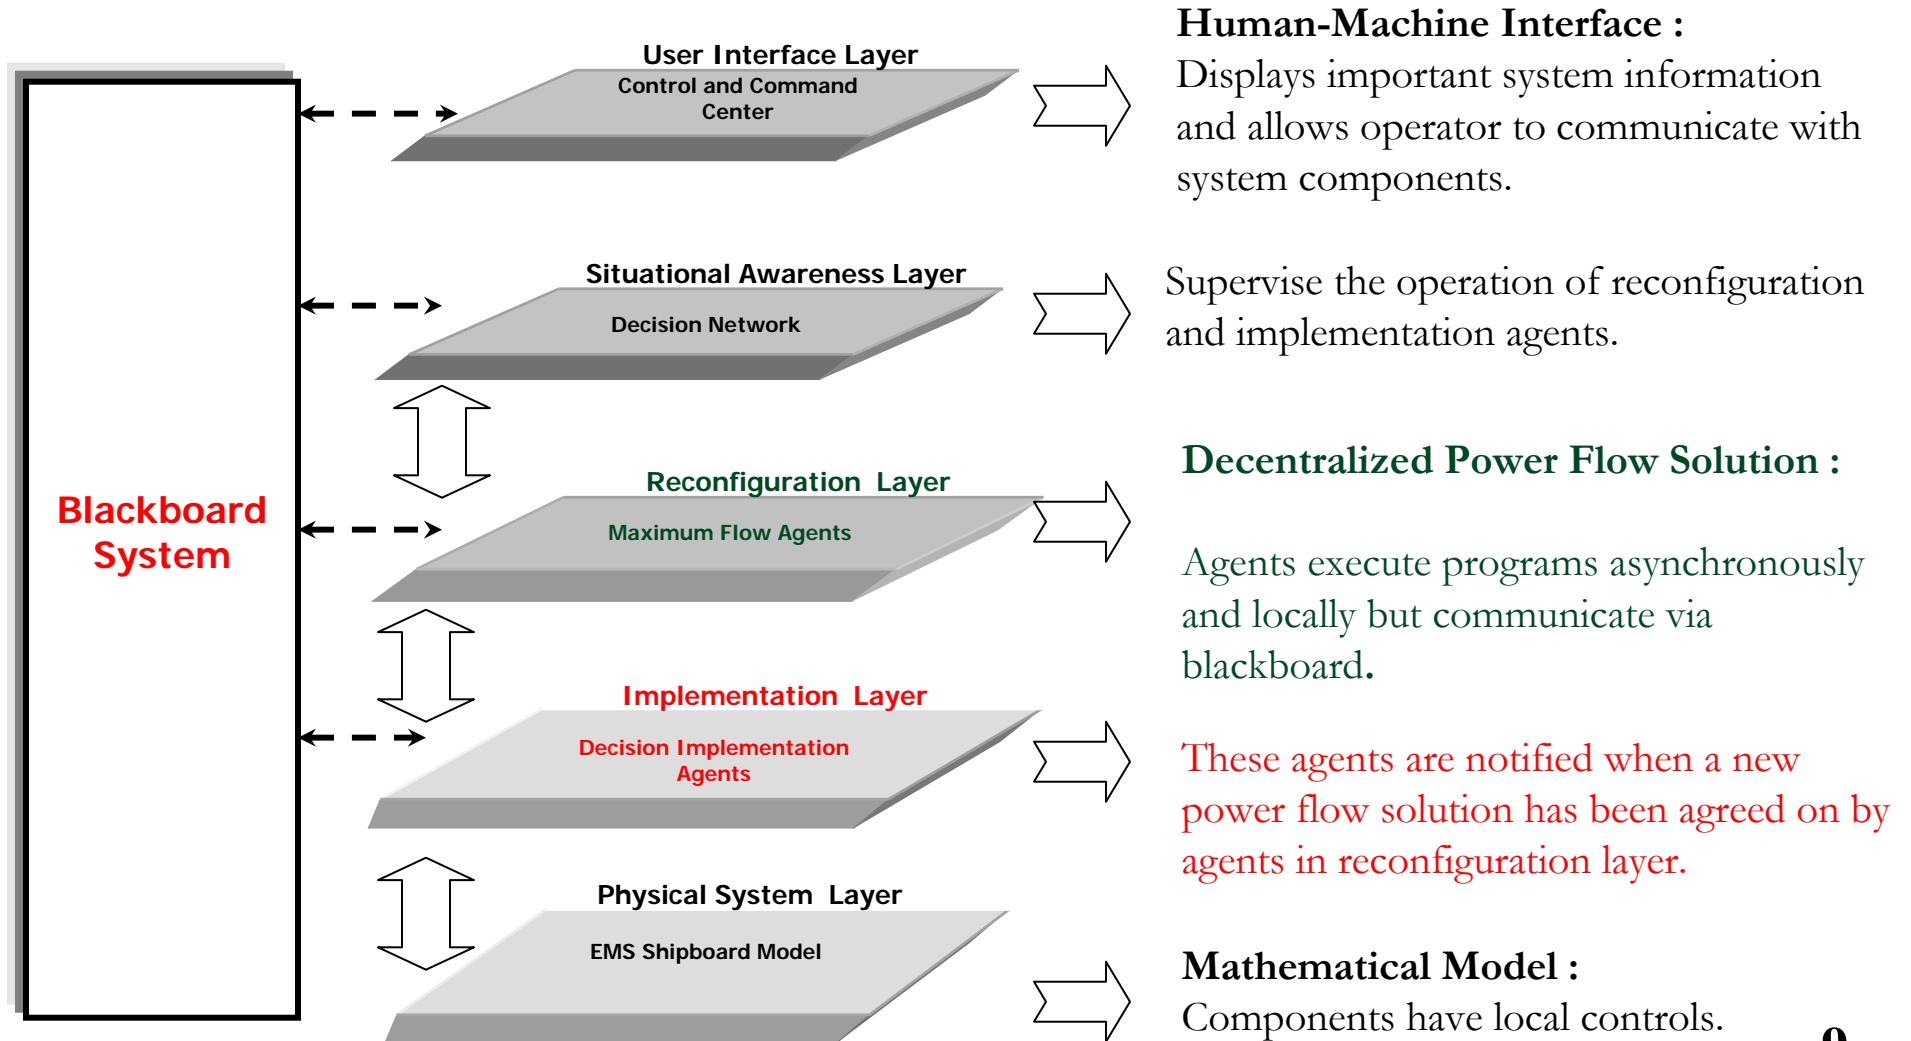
Blackboard System

User Interface Layer
Control and Command Center

Situational Awareness Layer
Decision Network

Reconfiguration Layer
Maximum Flow Agents

Implementation Layer
Decision Implementation Agents

Physical System Layer
EMS Shipboard Model

Human-Machine Interface :
Displays important system information and allows operator to communicate with system components.

Supervise the operation of reconfiguration and implementation agents.

Decentralized Power Flow Solution :

Agents execute programs asynchronously and locally but communicate via blackboard.

These agents are notified when a new power flow solution has been agreed on by agents in reconfiguration layer.

Mathematical Model :
Components have local controls.

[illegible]